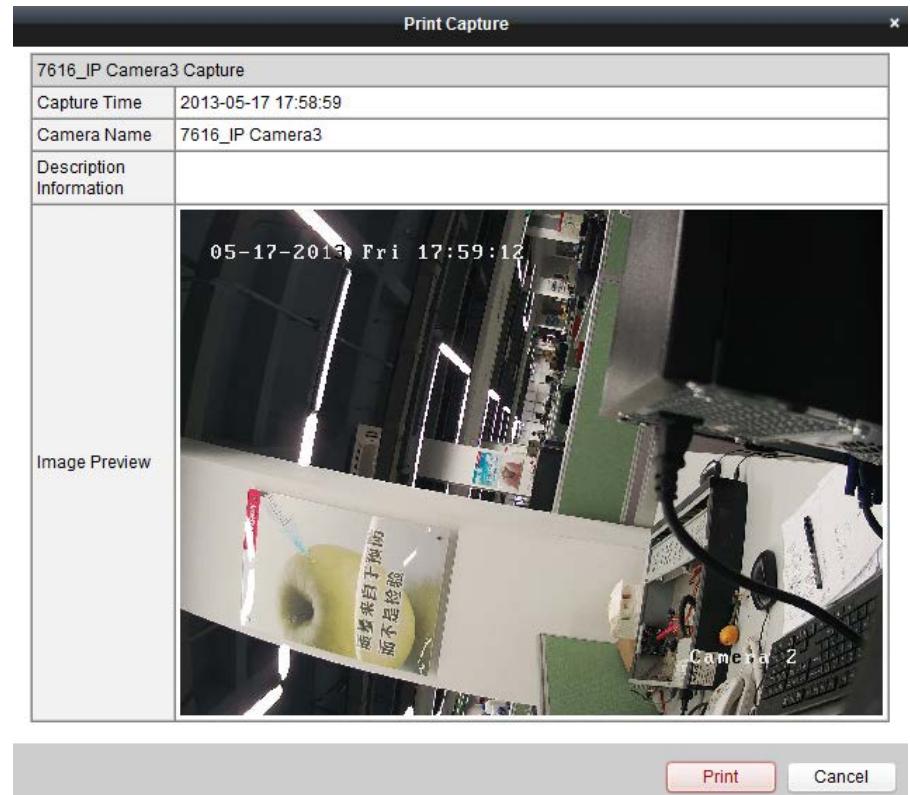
Print Capture
×

| 7616_IP Camera3 Capture | |
|---|---|
| Capture Time | 2013-05-17 17:58:59 |
| Camera Name | 7616_IP Camera3 |
| Description Information | |
| Image Preview | 05-17-2013 Fri 17:59:12 Camera 2 |

Print
Cancel